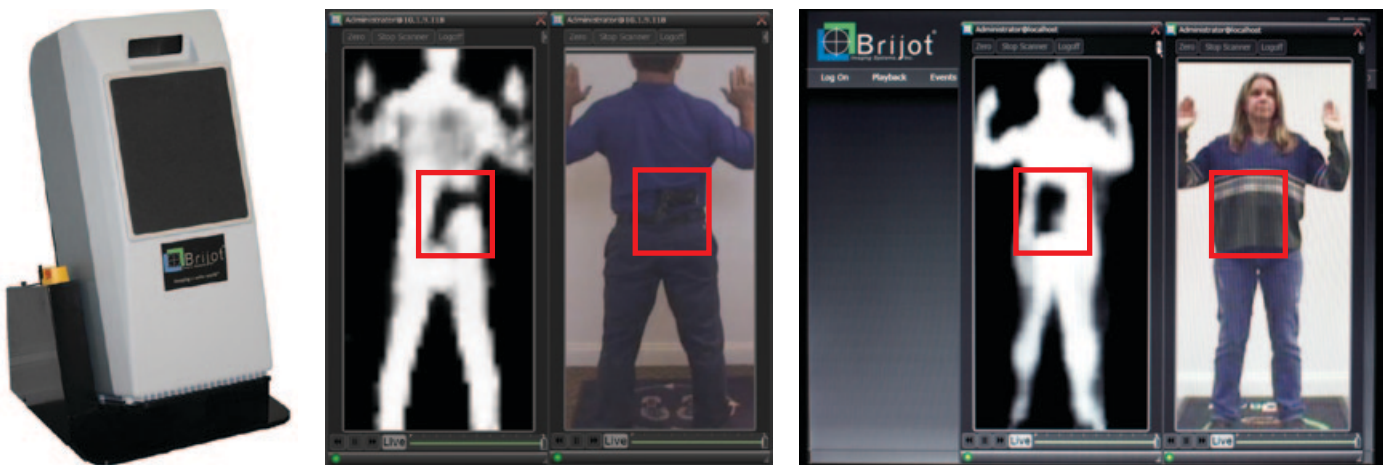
Brijot
Imaging a safer world

Administrator@10.1.9.118
Zero Stop Scanner Logoff
Live

Administrator@10.1.9.118
Zero Stop Scanner Logoff
Live

Brijot
Imaging Systems, Inc.
Log On Playback Events

Administrator@localhost
Zero Stop Scanner Logoff
Live

Administrator@localhost
Zero Stop Scanner Logoff
Live